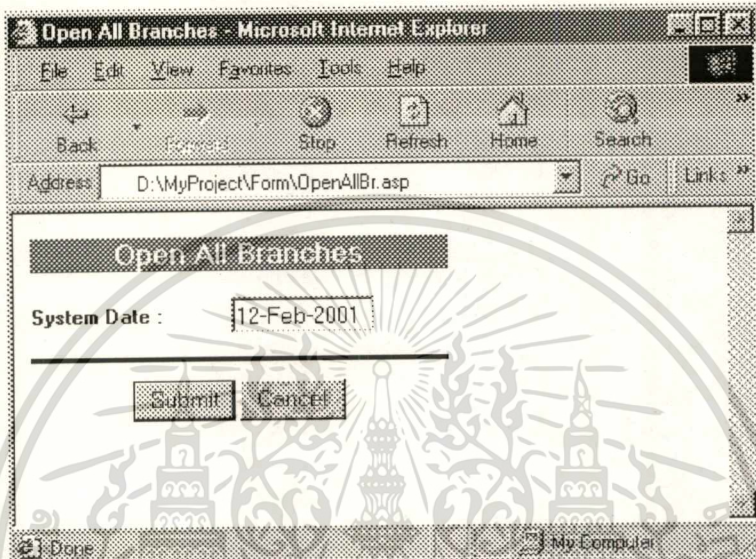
Open All Branches - Microsoft Internet Explorer

File Edit View Favorites Tools Help

Back Forward Stop Refresh Home Search

Address D:\MyProject\Form\OpenAllBr.asp Go Links »

Open All Branches

System Date : 12-Feb-2001

Submit Cancel

Done My Computer